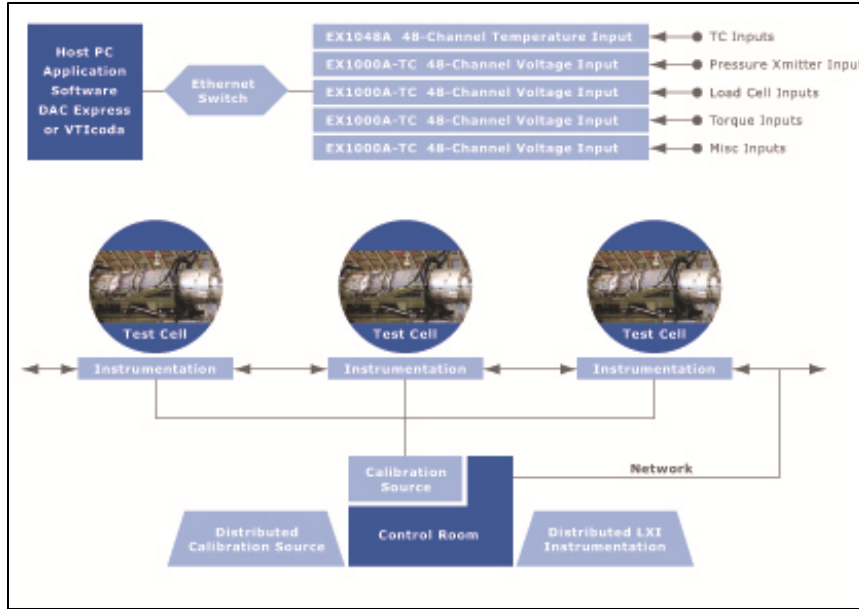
Host PC Application Software DAC Express or VTIcoda

Ethernet Switch

EX1048A 48-Channel Temperature Input
EX1000A-TC 48-Channel Voltage Input
EX1000A-TC 48-Channel Voltage Input
EX1000A-TC 48-Channel Voltage Input
EX1000A-TC 48-Channel Voltage Input

TC Inputs
Pressure Xmitter Input
Load Cell Inputs
Torque Inputs
Misc Inputs

Test Cell
Test Cell
Test Cell

Instrumentation
Instrumentation
Instrumentation

Network

Calibration Source

Distributed Calibration Source

Control Room

Distributed LXI Instrumentation